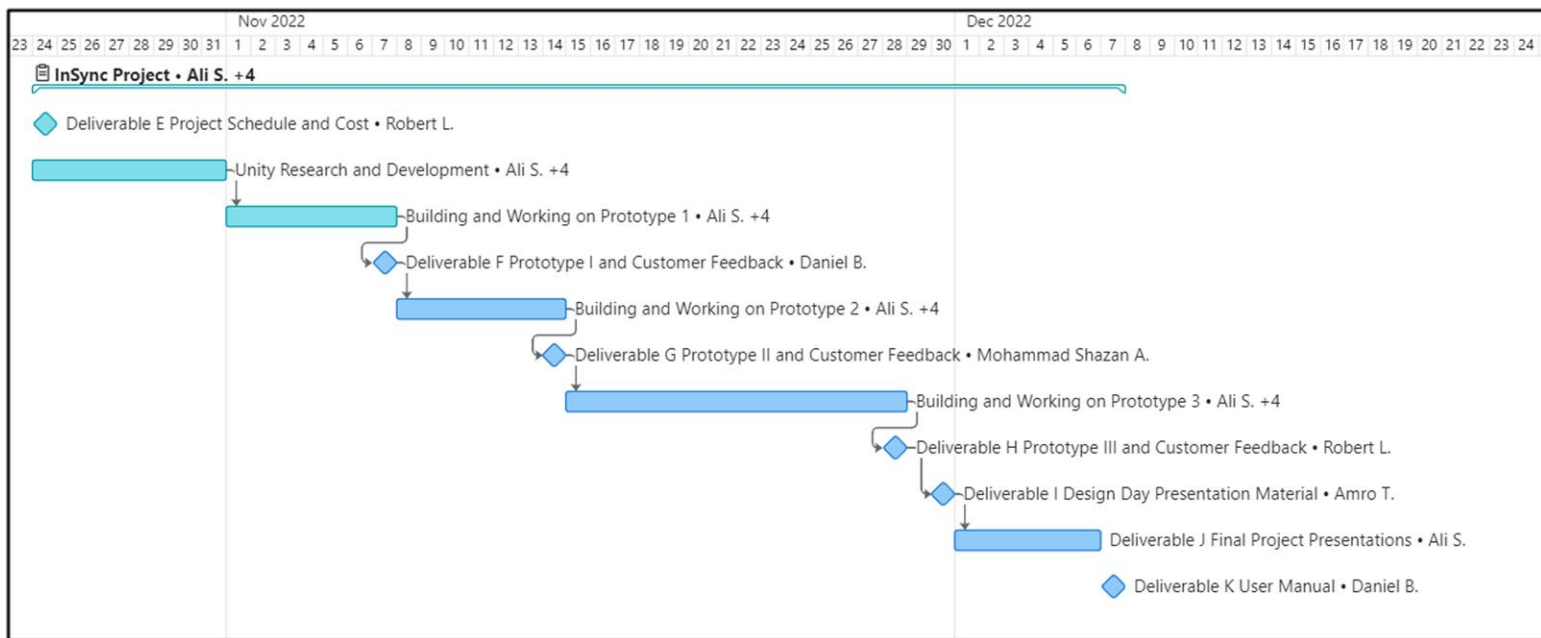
Nov 2022

Dec 2022

| 23 | 24 | 25 | 26 | 27 | 28 | 29 | 30 | 31 | 1 | 2 | 3 | 4 | 5 | 6 | 7 | 8 | 9 | 10 | 11 | 12 | 13 | 14 | 15 | 16 | 17 | 18 | 19 | 20 | 21 | 22 | 23 | 24 | 25 | 26 | 27 | 28 | 29 | 30 | 1 | 2 | 3 | 4 | 5 | 6 | 7 | 8 | 9 | 10 | 11 | 12 | 13 | 14 | 15 | 16 | 17 | 18 | 19 | 20 | 21 | 22 | 23 | 24 |
|---|---|---|---|---|---|---|---|---|---|---|---|---|---|---|---|---|---|---|---|---|---|---|---|---|---|---|---|---|---|---|---|---|---|---|---|---|---|---|---|---|---|---|---|---|---|---|---|---|---|---|---|---|---|---|---|---|---|---|---|---|---|---|

InSync Project • Ali S. +4

Deliverable E Project Schedule and Cost • Robert L.

Unity Research and Development • Ali S. +4

Building and Working on Prototype 1 • Ali S. +4

Deliverable F Prototype I and Customer Feedback • Daniel B.

Building and Working on Prototype 2 • Ali S. +4

Deliverable G Prototype II and Customer Feedback • Mohammad Shazan A.

Building and Working on Prototype 3 • Ali S. +4

Deliverable H Prototype III and Customer Feedback • Robert L.

Deliverable I Design Day Presentation Material • Amro T.

Deliverable J Final Project Presentations • Ali S.

Deliverable K User Manual • Daniel B.